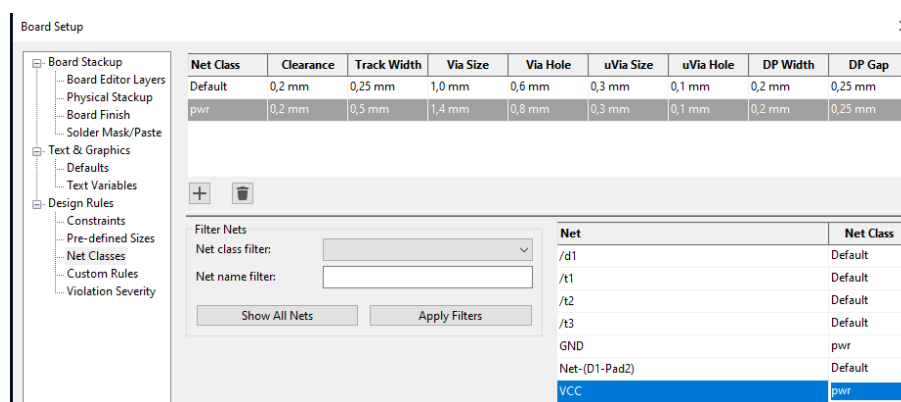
Board Setup

Board Stackup
Board Editor Layers
Physical Stackup
Board Finish
Solder Mask/Paste
Text & Graphics
Defaults
Text Variables
Design Rules
Constraints
Pre-defined Sizes
Net Classes
Custom Rules
Violation Severity

| Net Class | Clearance | Track Width | Via Size | Via Hole | uVia Size | uVia Hole | DP Width | DP Gap |
|---|---|---|---|---|---|---|---|---|
| Default | 0,2 mm | 0,25 mm | 1,0 mm | 0,6 mm | 0,3 mm | 0,1 mm | 0,2 mm | 0,25 mm |
| pwr | 0,2 mm | 0,5 mm | 1,4 mm | 0,8 mm | 0,3 mm | 0,1 mm | 0,2 mm | 0,25 mm |

Filter Nets
Net class filter:
Net name filter:
Show All Nets
Apply Filters

| Net | Net Class |
|---|---|
| /d1 | Default |
| /t1 | Default |
| /t2 | Default |
| /t3 | Default |
| GND | pwr |
| Net-(D1-Pad2) | Default |
| VCC | pwr |